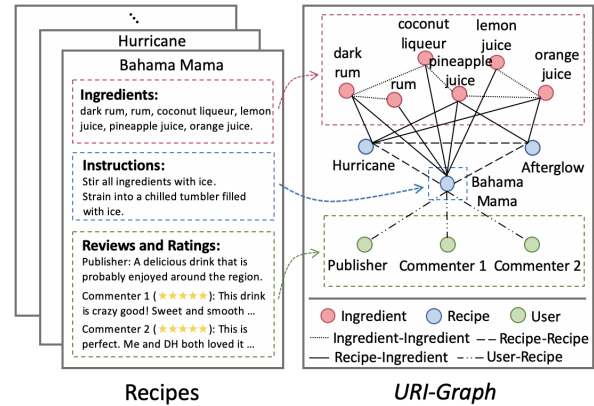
Hurricane

Bahama Mama

Ingredients:
dark rum, rum, coconut liqueur, lemon juice, pineapple juice, orange juice.

Instructions:
Stir all ingredients with ice. Strain into a chilled tumbler filled with ice.

Reviews and Ratings:
Publisher: A delicious drink that is probably enjoyed around the region.
Commenter 1 (★★★★★): This drink is crazy good! Sweet and smooth ...
Commenter 2 (★★★★★): This is perfect. Me and DH both loved it ...

Recipes

dark rum
coconut liqueur
rum
lemon juice
pineapple juice
orange juice
Hurricane
Afterglow
Bahama Mama
Publisher
Commenter 1
Commenter 2

Ingredient
Recipe
User
Ingredient-Ingredient
Recipe-Recipe
Recipe-Ingredient
User-Recipe

URI-Graph